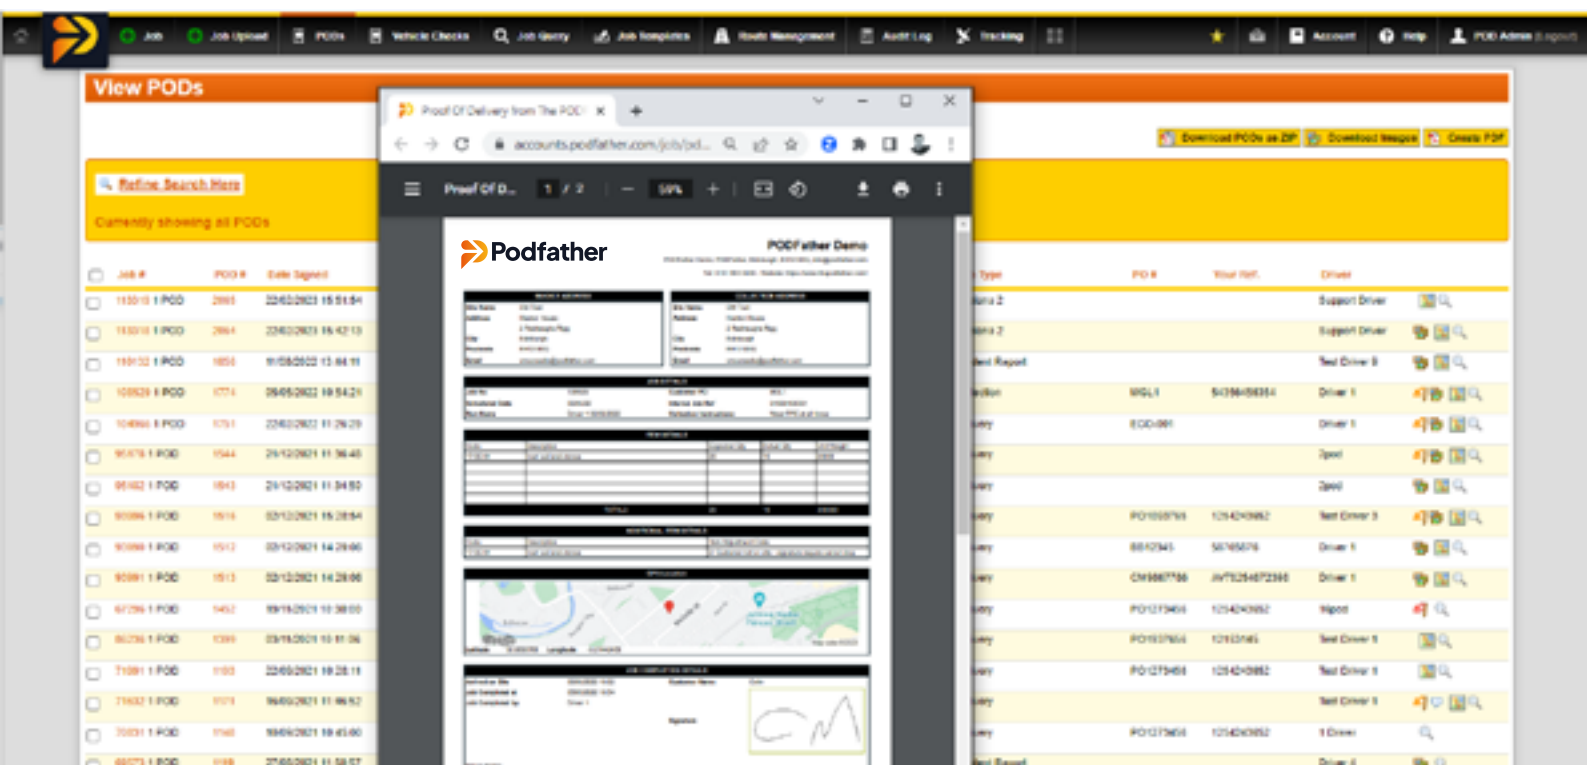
Job Job Upload PODs Vehicle Checks Job Query Job Templates Route Management Audit Log Tracking Account Help POD Admin (Logout)

View PODs

Proof Of Delivery from The POD ×

accounts.podfather.com/job/pd...

Proof Of D... 1 / 2 59%

Podfather

PODFather Demo

Download PODs as ZIP Download Images Create PDF

Refine Search Here

Currently showing all PODs

| | Job # | POD # | Date Signed |
|---|---|---|---|
| | 113313 1 POD | 2865 | 22/02/2023 15:51:54 |
| | 113310 1 POD | 2864 | 22/02/2023 16:42:13 |
| | 110132 1 POD | 1856 | 11/08/2022 13:44:11 |
| | 108529 1 POD | 1774 | 26/05/2022 10:54:21 |
| | 104966 1 POD | 1751 | 22/02/2022 11:26:29 |
| | 95676 1 POD | 1544 | 21/12/2021 11:36:40 |
| | 95102 1 POD | 1543 | 21/12/2021 11:34:50 |
| | 93096 1 POD | 1516 | 02/12/2021 15:28:54 |
| | 93090 1 POD | 1512 | 02/12/2021 14:29:06 |
| | 93091 1 POD | 1513 | 02/12/2021 14:28:08 |
| | 87296 1 POD | 1452 | 18/11/2021 10:38:00 |
| | 86236 1 POD | 1391 | 03/11/2021 10:01:06 |
| | 71081 1 POD | 1103 | 22/03/2021 10:28:11 |
| | 71432 1 POD | 1171 | 16/03/2021 11:06:52 |
| | 70031 1 POD | 1160 | 16/03/2021 10:45:00 |

| Type | PO # | Your Ref. | Driver |
|---|---|---|---|
| ...ns 2 | | | Support Driver |
| ...ns 2 | | | Support Driver |
| ...ent Report | | | Test Driver 9 |
| ...ction | WGL1 | 543984156354 | Driver 1 |
| ...ery | EOD-001 | | Driver 1 |
| ...ery | | | 2pod |
| ...ery | | | 2pod |
| ...ery | PO1059795 | 1254243982 | Test Driver 9 |
| ...ery | 8812345 | 58765676 | Driver 1 |
| ...ery | CM9887786 | JW7525487236 | Driver 1 |
| ...ery | PO1273456 | 1254243982 | 1ipod |
| ...ery | PO1037856 | 121232145 | Test Driver 9 |
| ...ery | PO1273456 | 1254243982 | Test Driver 9 |
| ...ery | | | Test Driver 9 |
| ...ery | PO1273456 | 1254243982 | 1 Driver |